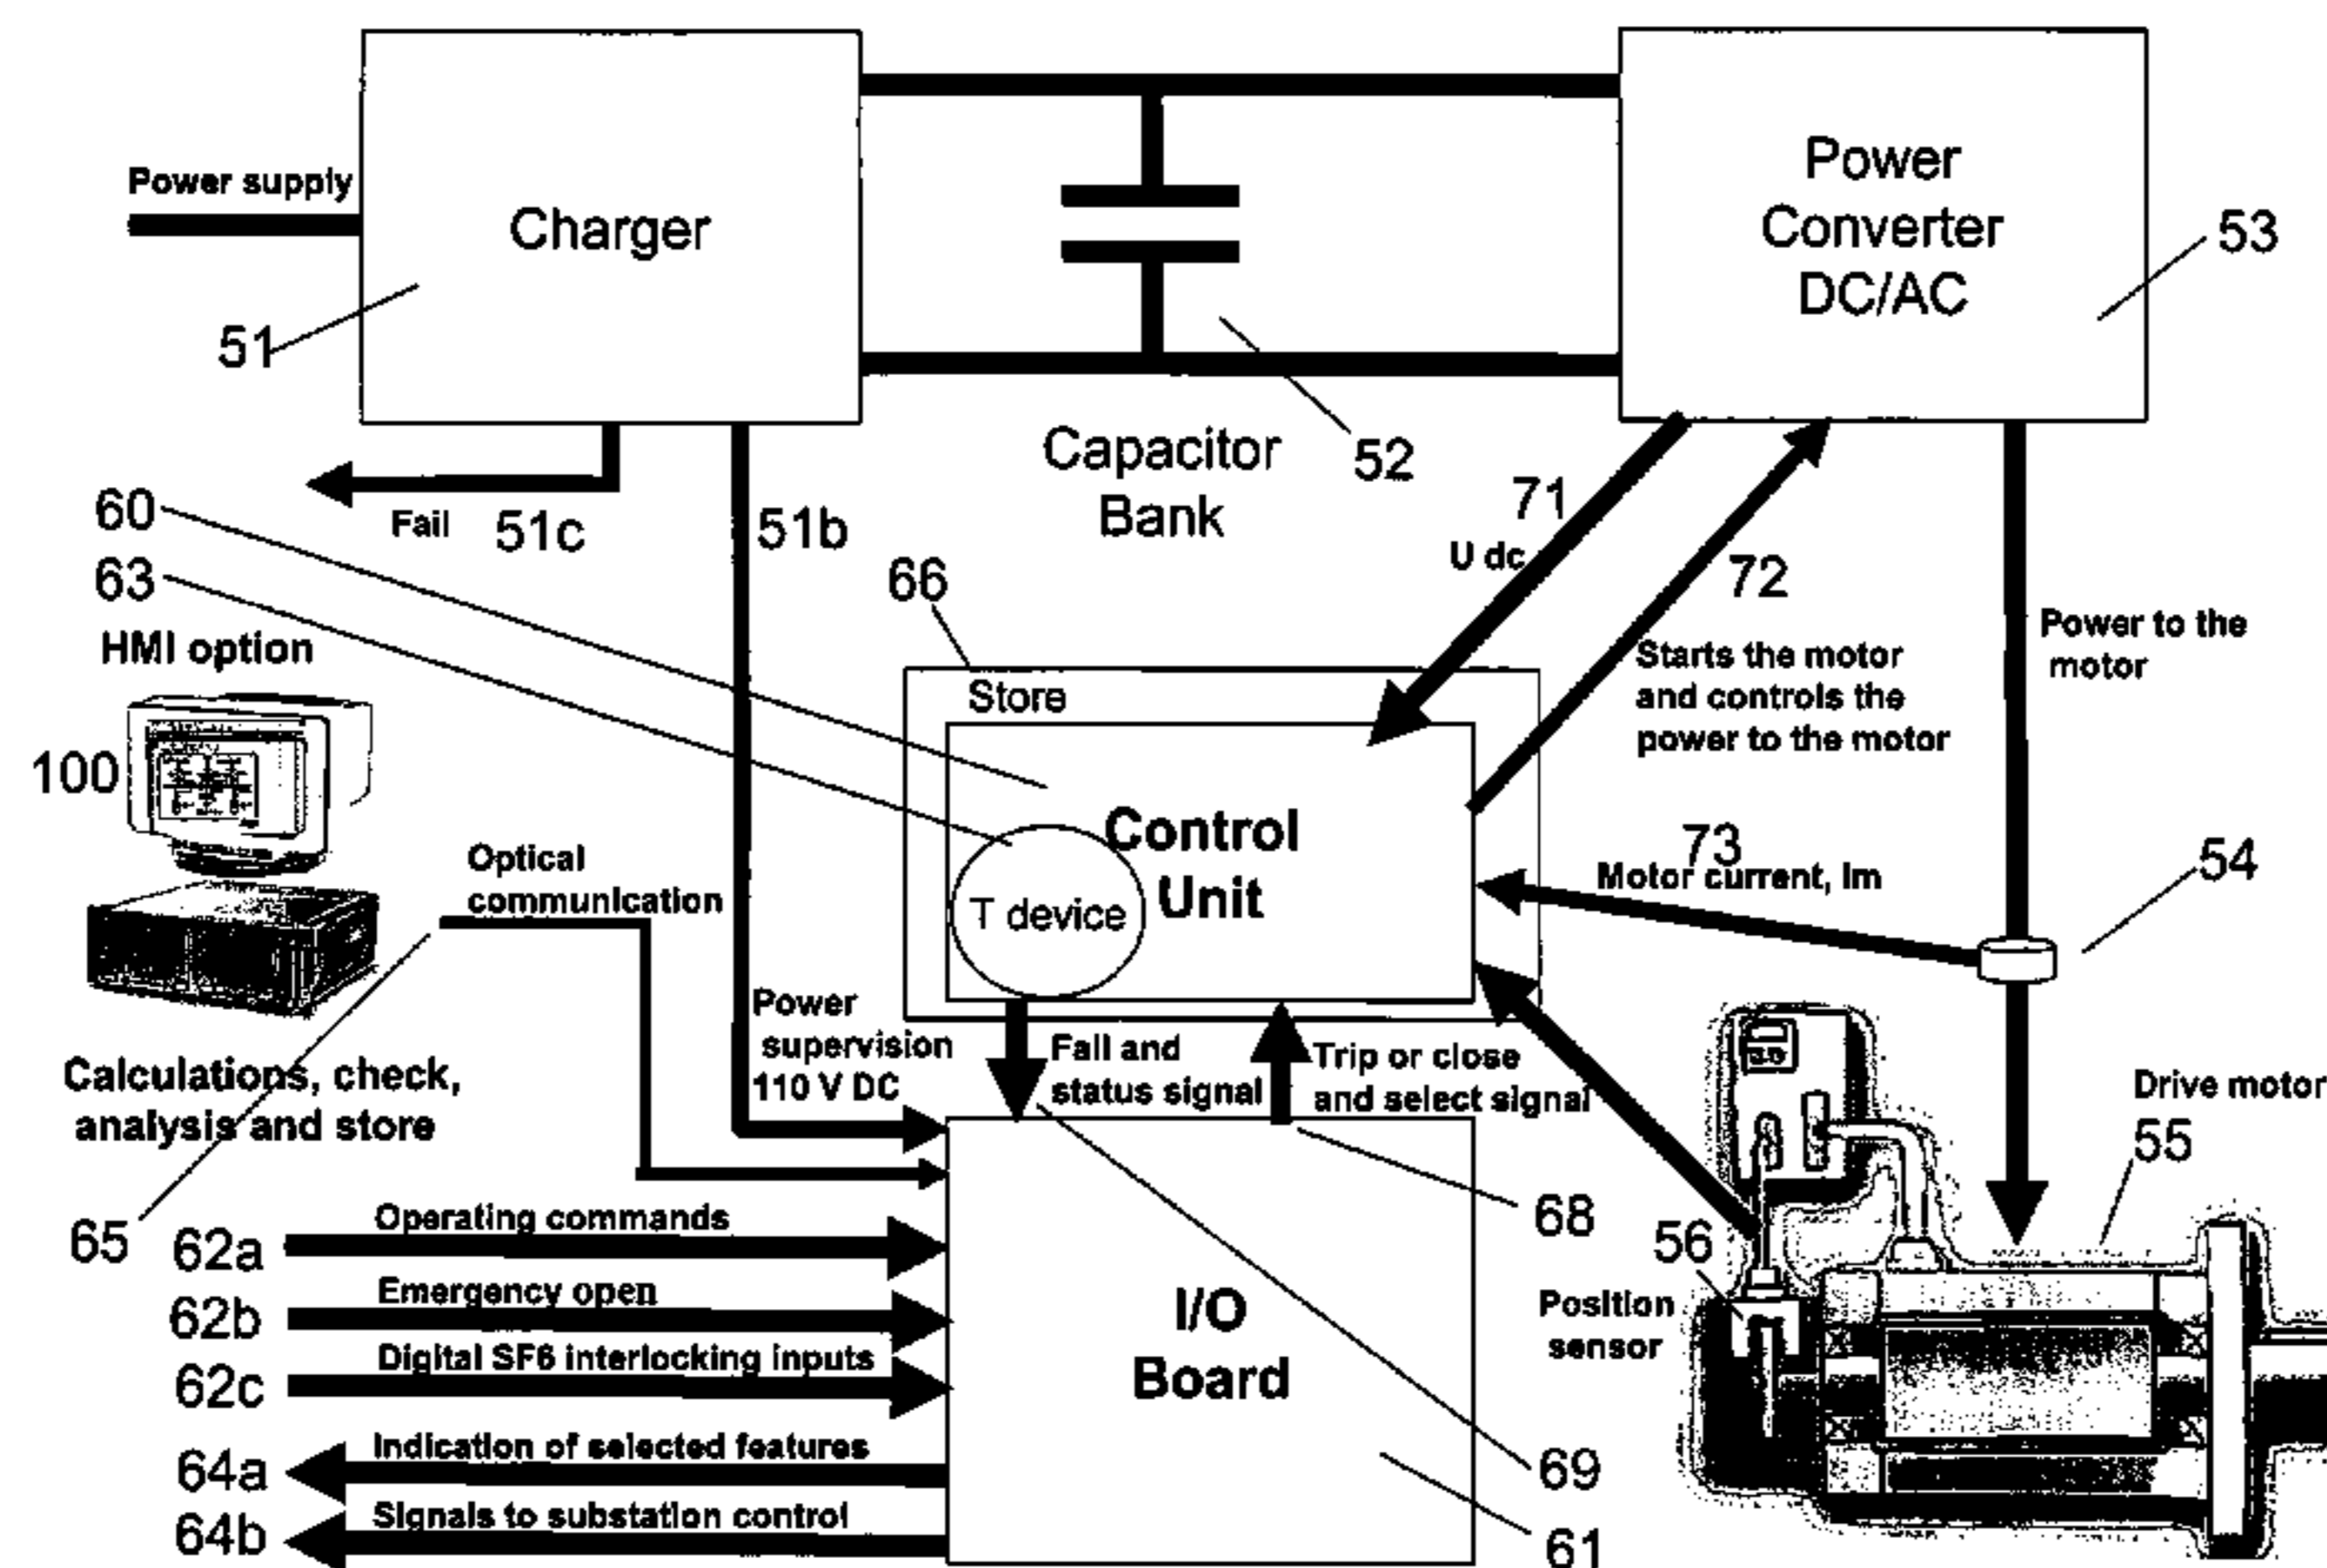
Power supply
Charger
51
Power Converter DC/AC
53
Capacitor Bank
52
Fail
51c
51b
60
63
HMI option
100
71
U dc
72
66
Store
Starts the motor and controls the power to the motor
Power to the motor
Control Unit
T device
73
Motor current, Im
54
Optical communication
Calculations, check, analysis and store
Power supervision 110 V DC
Fail and status signal
Trip or close and select signal
Drive motor
55
65
62a
Operating commands
62b
Emergency open
62c
Digital SF6 interlocking inputs
I/O Board
68
56
Position sensor
64a
Indication of selected features
64b
Signals to substation control
69
61